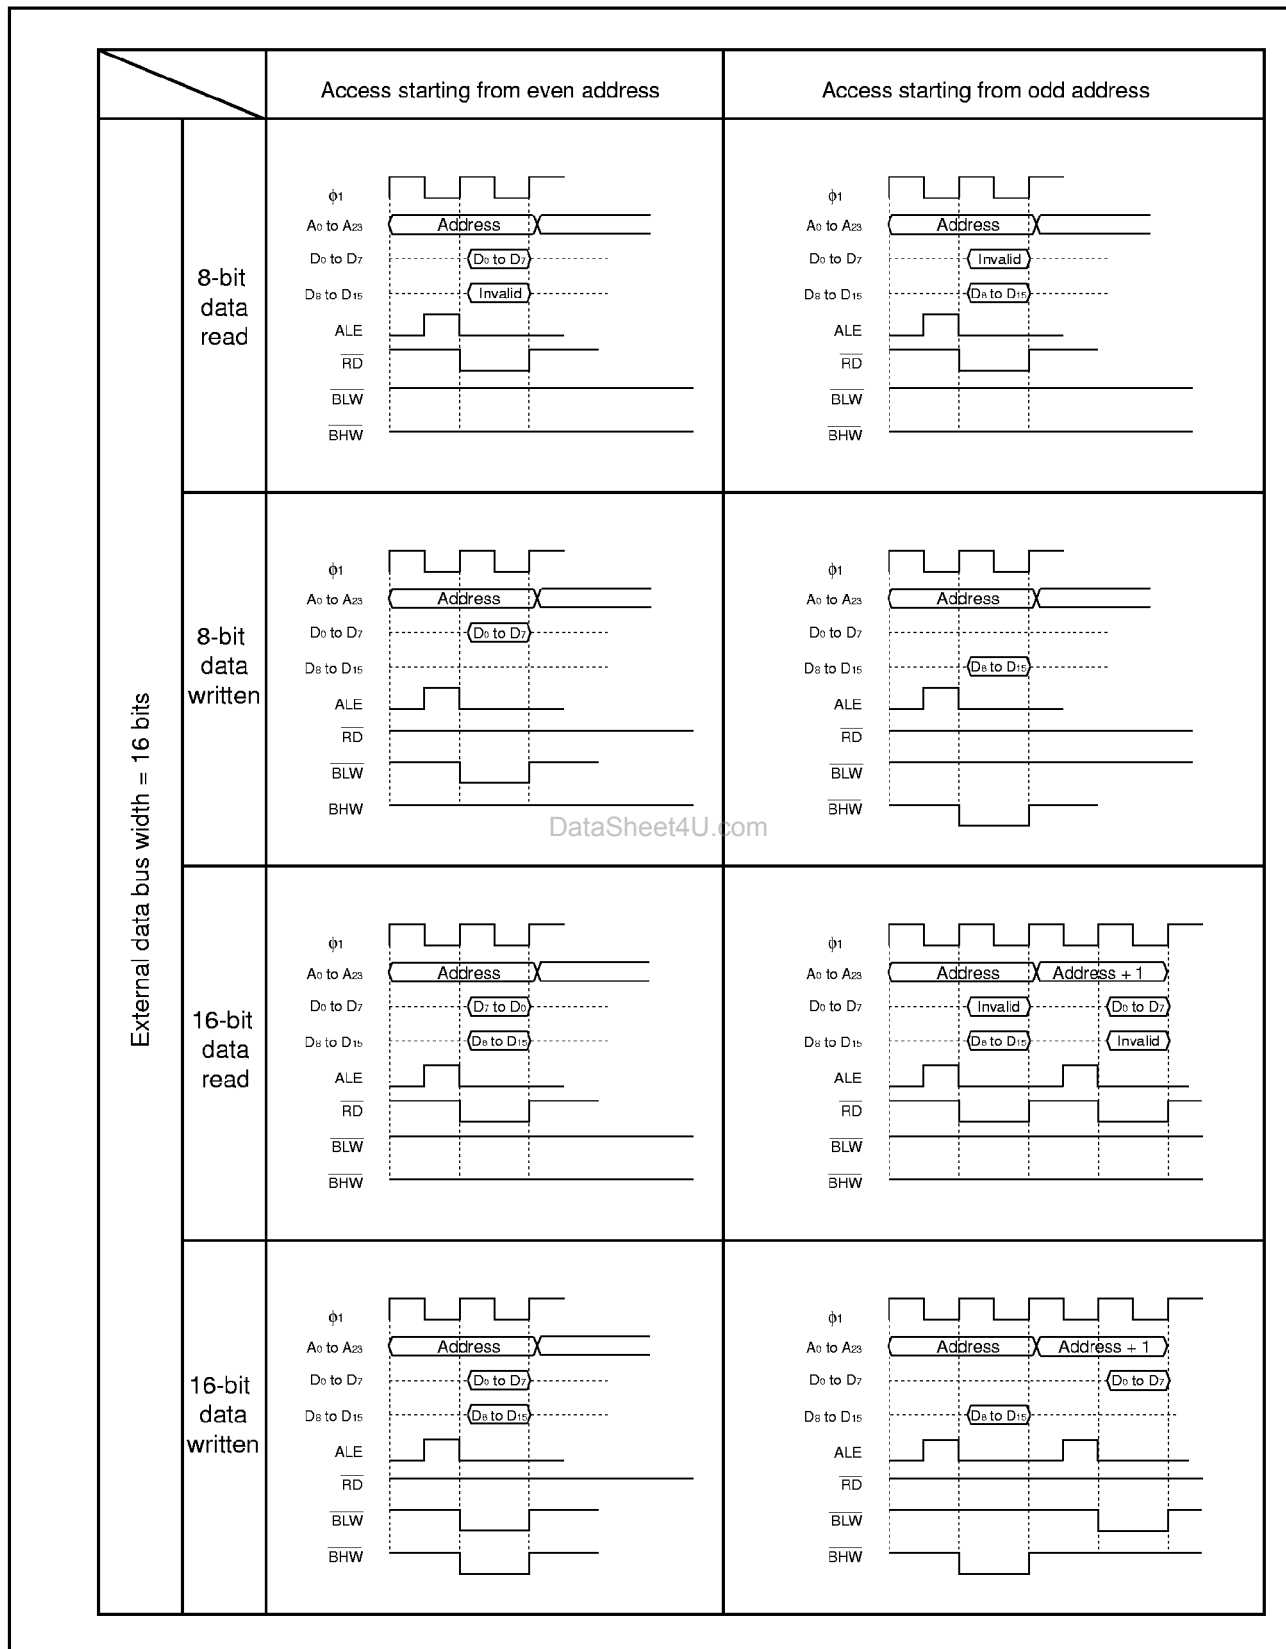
| | | Access starting from even address | Access starting from odd address |
|---|---|---|---|
| External data bus width = 16 bits | 8-bit data read | $\phi 1$, $A_0$ to $A_{23}$, Address, $D_0$ to $D_7$, $D_0$ to $D_7$, $D_8$ to $D_{15}$, Invalid, ALE, $\overline{RD}$, $\overline{BLW}$, $\overline{BHW}$ | $\phi 1$, $A_0$ to $A_{23}$, Address, $D_0$ to $D_7$, Invalid, $D_8$ to $D_{15}$, $D_8$ to $D_{15}$, ALE, $\overline{RD}$, $\overline{BLW}$, $\overline{BHW}$ |
| | 8-bit data written | $\phi 1$, $A_0$ to $A_{23}$, Address, $D_0$ to $D_7$, $D_0$ to $D_7$, $D_8$ to $D_{15}$, ALE, $\overline{RD}$, $\overline{BLW}$, BHW | $\phi 1$, $A_0$ to $A_{23}$, Address, $D_0$ to $D_7$, $D_8$ to $D_{15}$, $D_8$ to $D_{15}$, ALE, $\overline{RD}$, $\overline{BLW}$, $\overline{BHW}$ |
| | 16-bit data read | $\phi 1$, $A_0$ to $A_{23}$, Address, $D_0$ to $D_7$, $D_7$ to $D_0$, $D_8$ to $D_{15}$, $D_8$ to $D_{15}$, ALE, $\overline{RD}$, $\overline{BLW}$, $\overline{BHW}$ | $\phi 1$, $A_0$ to $A_{23}$, Address, Address + 1, $D_0$ to $D_7$, Invalid, $D_0$ to $D_7$, $D_8$ to $D_{15}$, $D_8$ to $D_{15}$, Invalid, ALE, $\overline{RD}$, $\overline{BLW}$, $\overline{BHW}$ |
| | 16-bit data written | $\phi 1$, $A_0$ to $A_{23}$, Address, $D_0$ to $D_7$, $D_0$ to $D_7$, $D_8$ to $D_{15}$, $D_8$ to $D_{15}$, ALE, $\overline{RD}$, $\overline{BLW}$, $\overline{BHW}$ | $\phi 1$, $A_0$ to $A_{23}$, Address, Address + 1, $D_0$ to $D_7$, $D_0$ to $D_7$, $D_8$ to $D_{15}$, $D_8$ to $D_{15}$, ALE, $\overline{RD}$, $\overline{BLW}$, $\overline{BHW}$ |

DataSheet4U.com